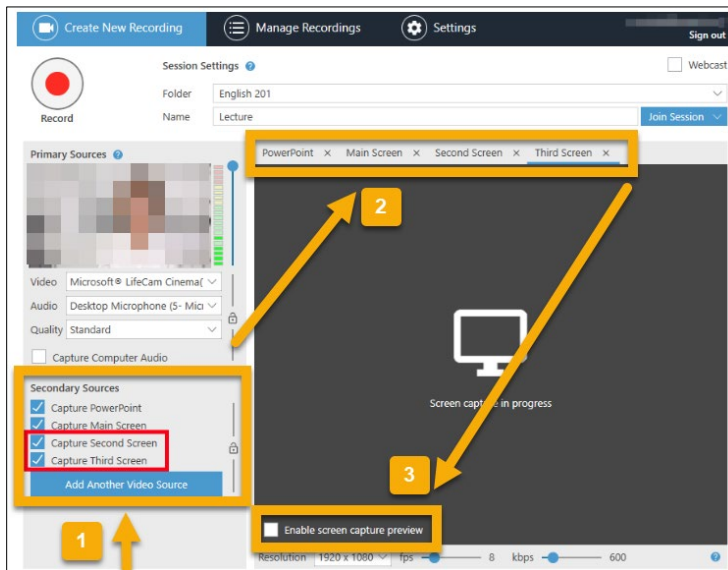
Create New Recording
Manage Recordings
Settings
Sign out

Record
Session Settings
Webcast
Folder English 201
Name Lecture
Join Session

Primary Sources
Video Microsoft® LifeCam Cinema(
Audio Desktop Microphone (5- Mic
Quality Standard
Capture Computer Audio

Secondary Sources
Capture PowerPoint
Capture Main Screen
Capture Second Screen
Capture Third Screen
Add Another Video Source

PowerPoint × Main Screen × Second Screen × Third Screen ×

Screen capture in progress

Enable screen capture preview

Resolution 1920 x 1080 fps 8 kbps 600

1
2
3